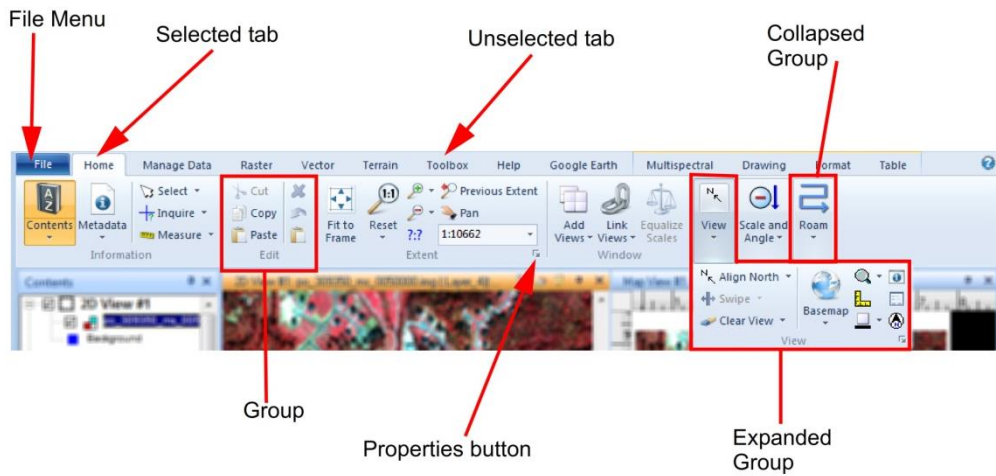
File Menu

Selected tab

Unselected tab

Collapsed Group

File | Home | Manage Data | Raster | Vector | Terrain | Toolbox | Help | Google Earth | Multispectral | Drawing | Format | Table

Contents | Metadata | Select | Inquire | Measure | Information

Cut | Copy | Paste | Edit

Fit to Frame | Reset | Previous Extent | Pan | ?:? | 1:10662 | Extent

Add Views | Link Views | Equalize Scales | Window

View | Scale and Angle | Roam

Align North | Swipe | Clear View | Basemap | View

Contents

2D View #1

Background

Map View #1

Group

Properties button

Expanded Group